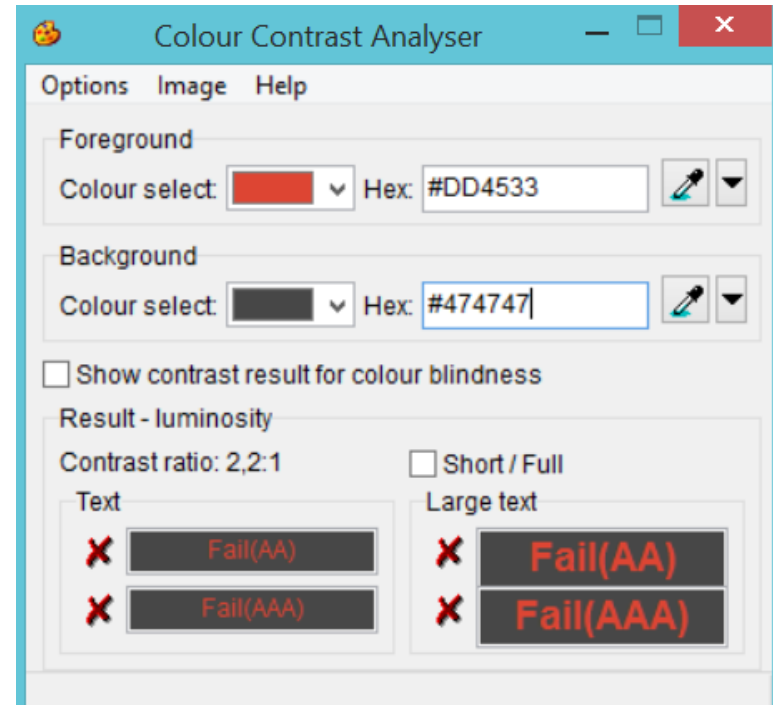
Colour Contrast Analyser

Options Image Help

Foreground

Colour select: Hex: #DD4533

Background

Colour select: Hex: #474747

Show contrast result for colour blindness

Result - luminosity

Contrast ratio: 2,2:1

Short / Full

Text

Fail(AA)

Fail(AAA)

Large text

Fail(AA)

Fail(AAA)